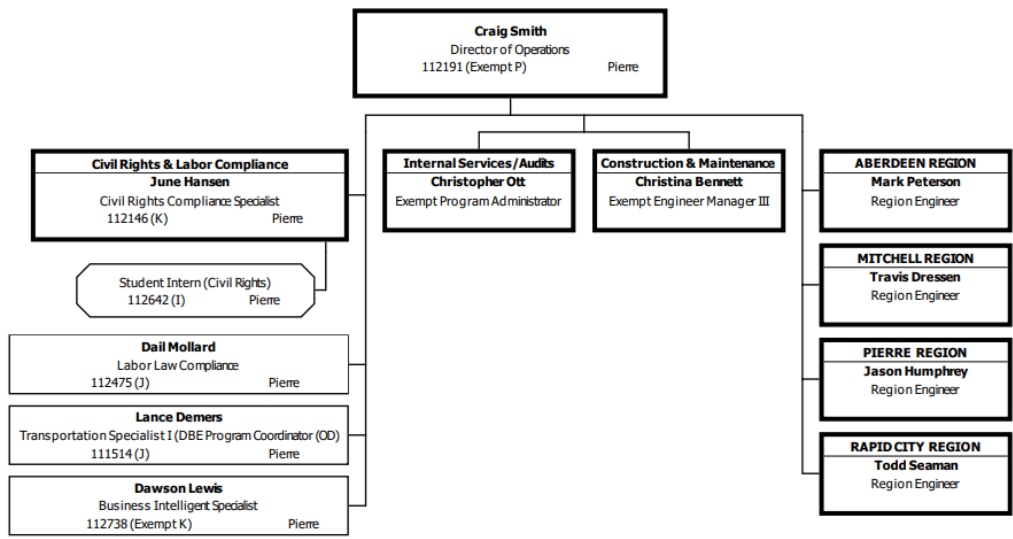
Craig Smith
Director of Operations
112191 (Exempt P) Pierre

Civil Rights & Labor Compliance
June Hansen
Civil Rights Compliance Specialist
112146 (K) Pierre

Student Intern (Civil Rights)
112642 (I) Pierre

Dail Mollard
Labor Law Compliance
112475 (J) Pierre

Lance Demers
Transportation Specialist I (DBE Program Coordinator (OD)
111514 (J) Pierre

Dawson Lewis
Business Intelligent Specialist
112738 (Exempt K) Pierre

Internal Services/Audits
Christopher Ott
Exempt Program Administrator

Construction & Maintenance
Christina Bennett
Exempt Engineer Manager III

ABERDEEN REGION
Mark Peterson
Region Engineer

MITCHELL REGION
Travis Dressen
Region Engineer

PIERRE REGION
Jason Humphrey
Region Engineer

RAPID CITY REGION
Todd Seaman
Region Engineer